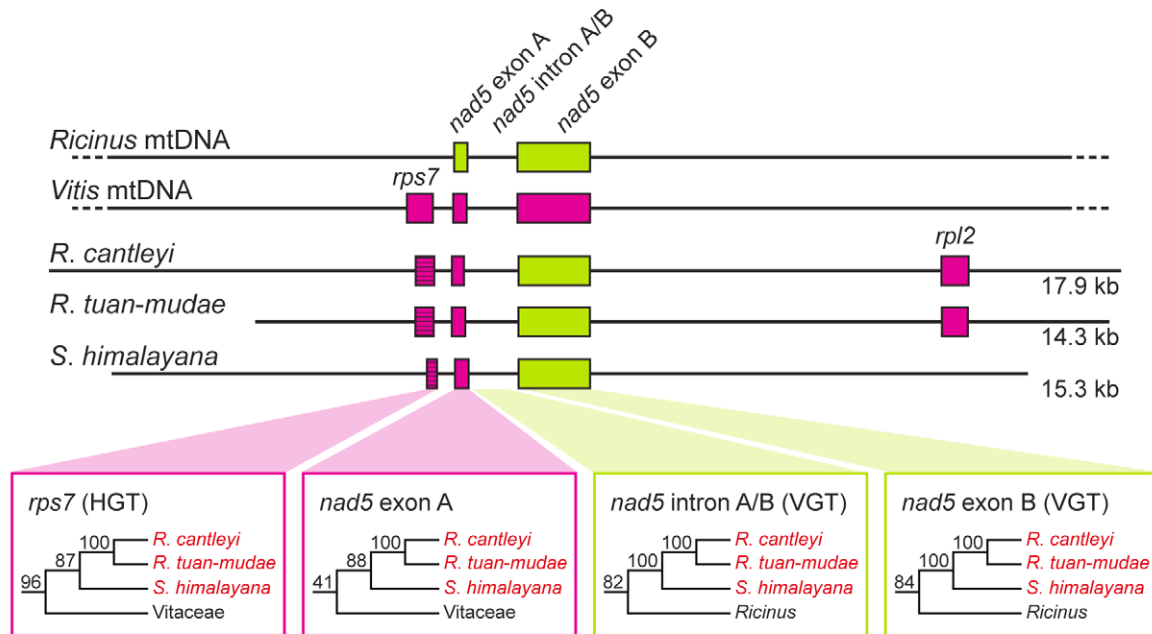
nad5 exon A
nad5 intron A/B
nad5 exon B

Ricinus mtDNA

Vitis mtDNA
rps7

R. cantleyi
rpl2
17.9 kb

R. tuan-mudae
14.3 kb

S. himalayana
15.3 kb

rps7 (HGT)
100 R. cantleyi
R. tuan-mudae
87 S. himalayana
96 Vitaceae

nad5 exon A
100 R. cantleyi
88 R. tuan-mudae
S. himalayana
41 Vitaceae

nad5 intron A/B (VGT)
100 R. cantleyi
100 R. tuan-mudae
S. himalayana
82 Ricinus

nad5 exon B (VGT)
100 R. cantleyi
100 R. tuan-mudae
S. himalayana
84 Ricinus